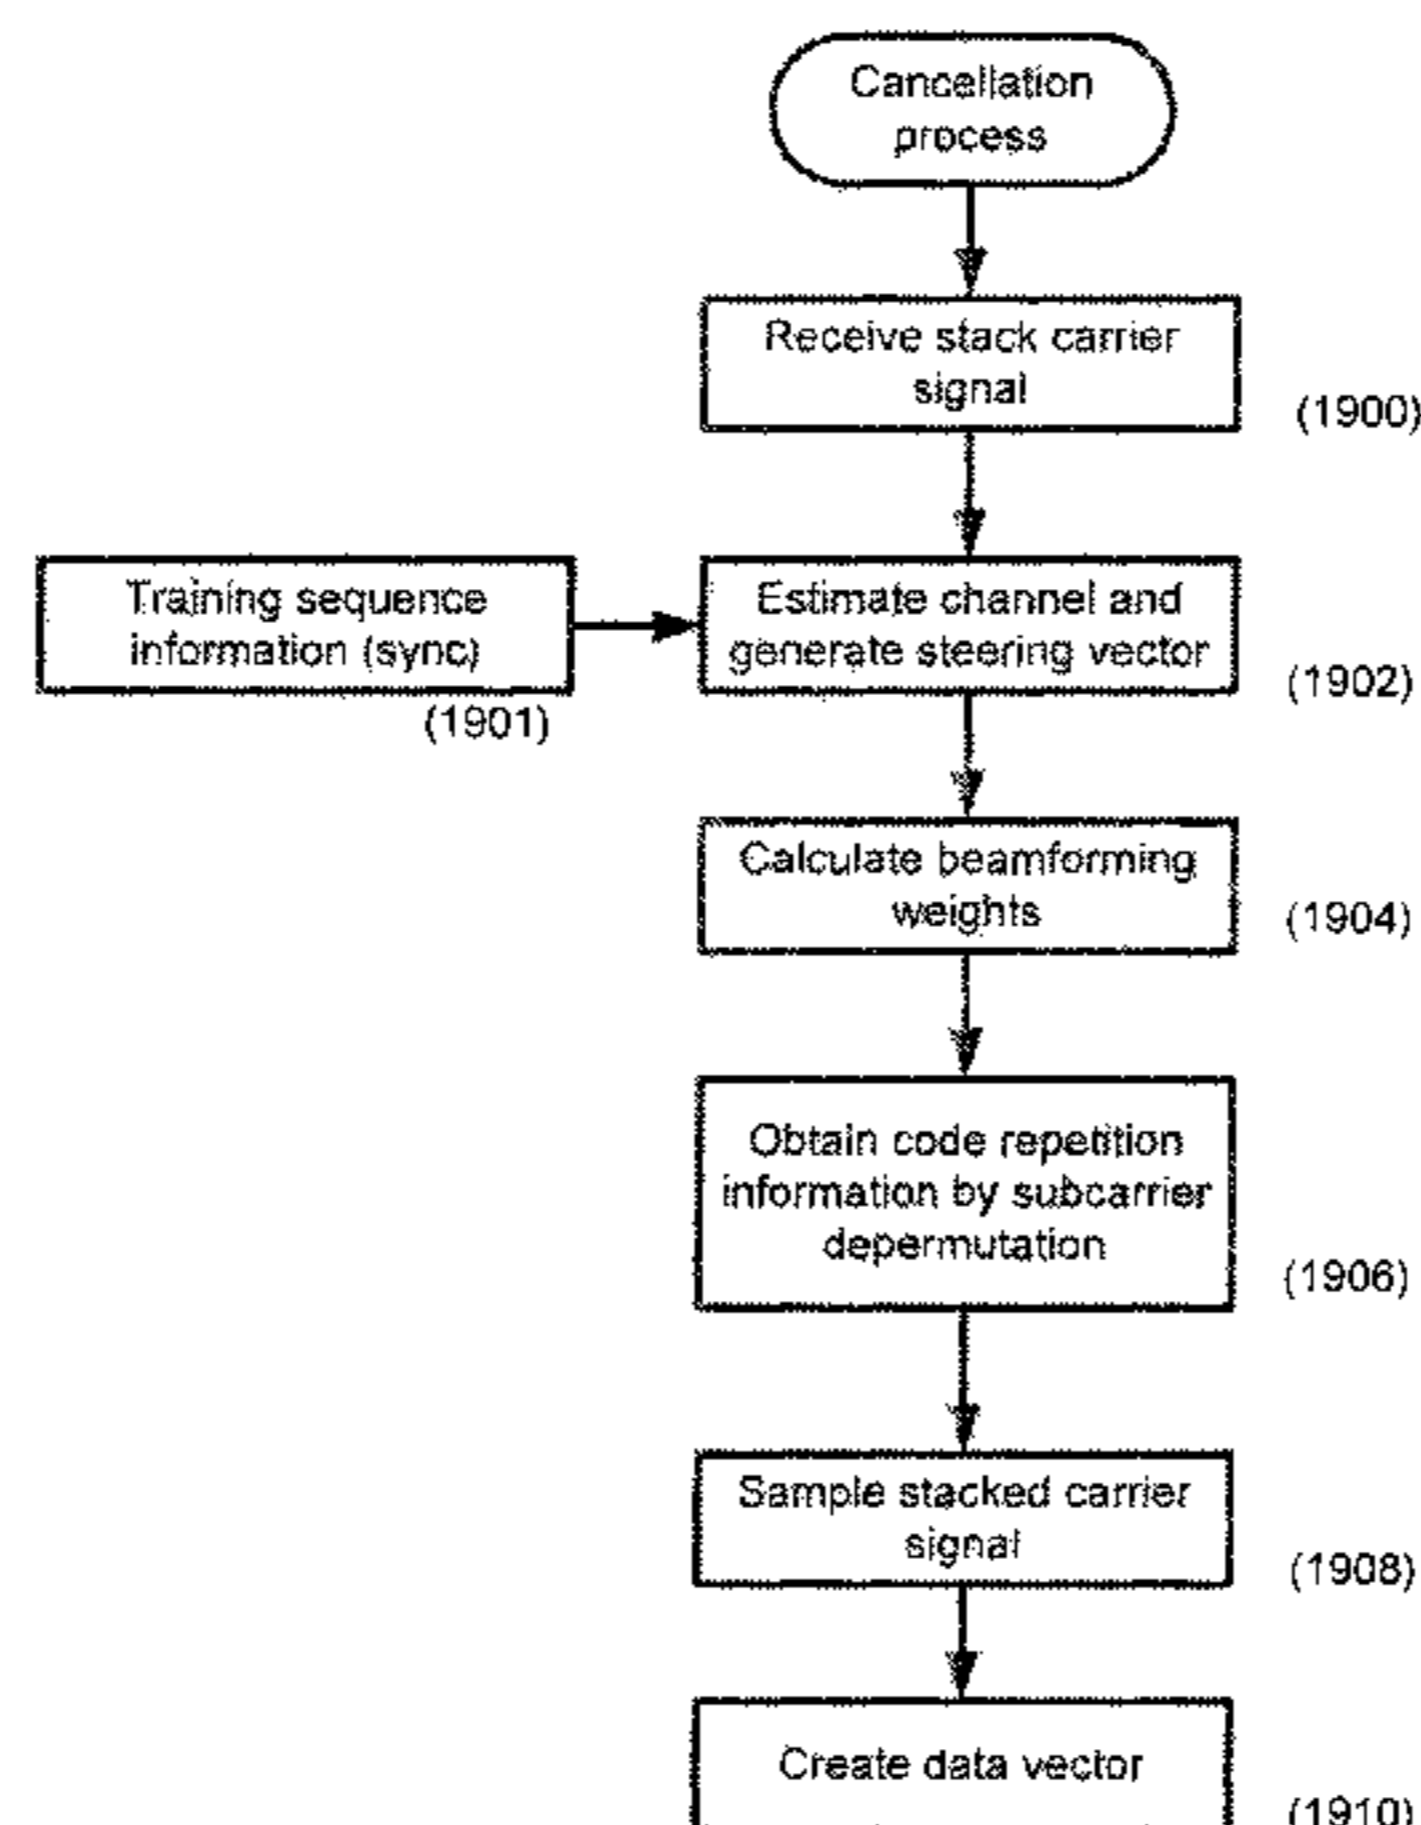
Cancellation process

Receive stack carrier signal

(1900)

Training sequence information (sync)

(1901)

Estimate channel and generate steering vector

(1902)

Calculate beamforming weights

(1904)

Obtain code repetition information by subcarrier depermutation

(1906)

Sample stacked carrier signal

(1908)

Create data vector

(1910)